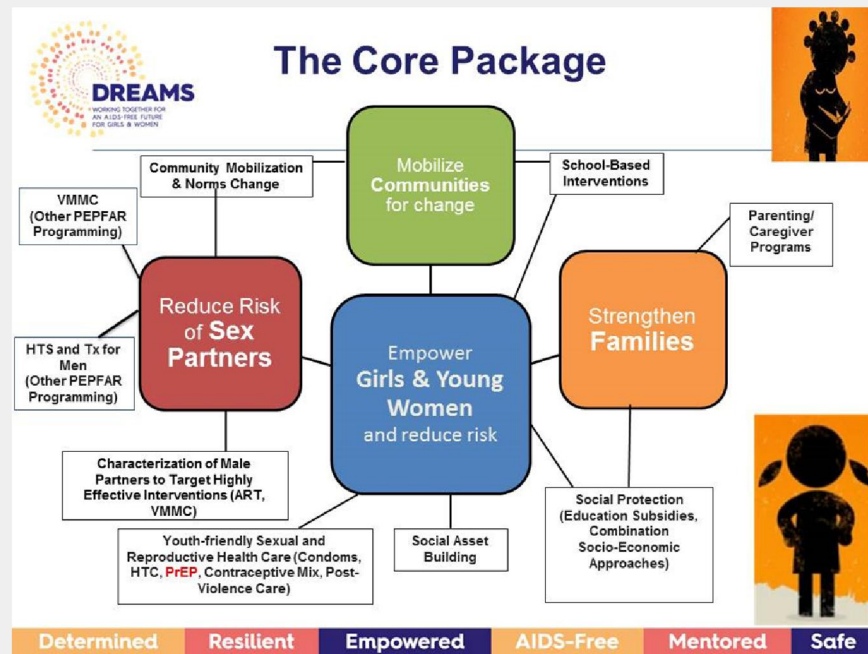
DREAMS
WORKING TOGETHER FOR AN AIDS-FREE FUTURE FOR GIRLS & WOMEN

The Core Package

Community Mobilization & Norms Change

Mobilize Communities for change

School-Based Interventions

VMMC (Other PEPFAR Programming)

Parenting/ Caregiver Programs

Reduce Risk of Sex Partners

Strengthen Families

Empower Girls & Young Women and reduce risk

HTS and Tx for Men (Other PEPFAR Programming)

Characterization of Male Partners to Target Highly Effective Interventions (ART, VMMC)

Social Protection (Education Subsidies, Combination Socio-Economic Approaches)

Youth-friendly Sexual and Reproductive Health Care (Condoms, HTC, PrEP, Contraceptive Mix, Post-Violence Care)

Social Asset Building

Determined Resilient Empowered AIDS-Free Mentored Safe